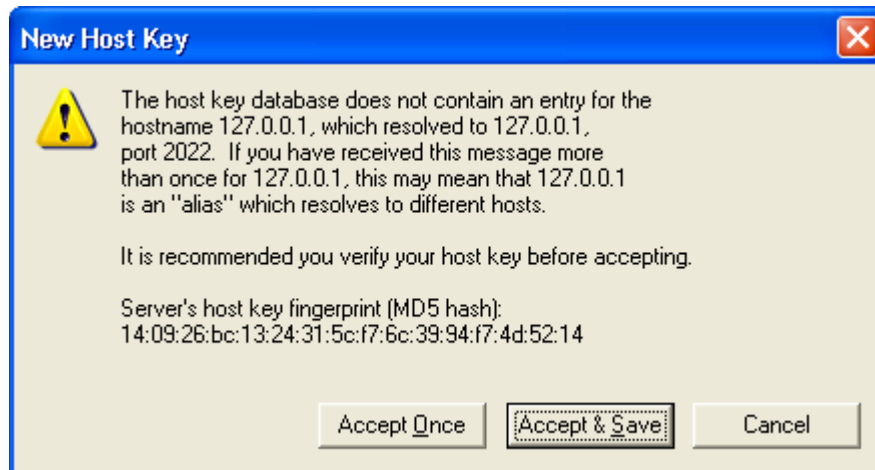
New Host Key

The host key database does not contain an entry for the hostname 127.0.0.1, which resolved to 127.0.0.1, port 2022. If you have received this message more than once for 127.0.0.1, this may mean that 127.0.0.1 is an "alias" which resolves to different hosts.

It is recommended you verify your host key before accepting.

Server's host key fingerprint (MD5 hash):
14:09:26:bc:13:24:31:5c:f7:6c:39:94:f7:4d:52:14

Accept Once | Accept & Save | Cancel